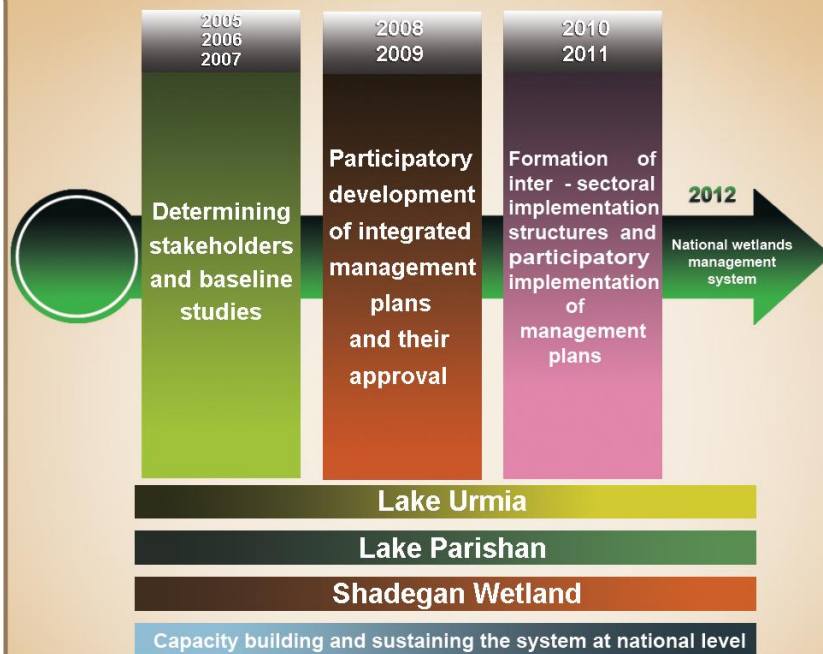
2005
2006
2007

Determining stakeholders and baseline studies

2008
2009

Participatory development of integrated management plans and their approval

2010
2011

Formation of inter - sectoral implementation structures and participatory implementation of management plans

2012

National wetlands management system

Lake Urmia

Lake Parishan

Shadegan Wetland

Capacity building and sustaining the system at national level